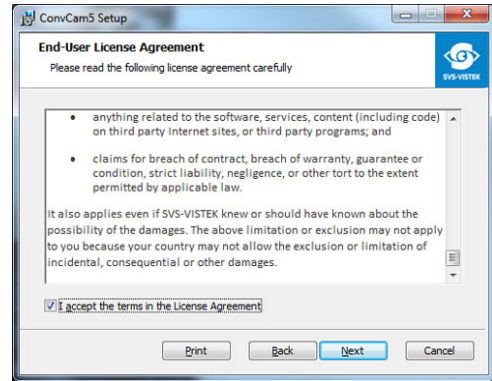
ConvCam5 Setup

End-User License Agreement

Please read the following license agreement carefully

SVS-VISTEK

• anything related to the software, services, content (including code) on third party Internet sites, or third party programs; and

• claims for breach of contract, breach of warranty, guarantee or condition, strict liability, negligence, or other tort to the extent permitted by applicable law.

It also applies even if SVS-VISTEK knew or should have known about the possibility of the damages. The above limitation or exclusion may not apply to you because your country may not allow the exclusion or limitation of incidental, consequential or other damages.

I accept the terms in the License Agreement

Print Back Next Cancel